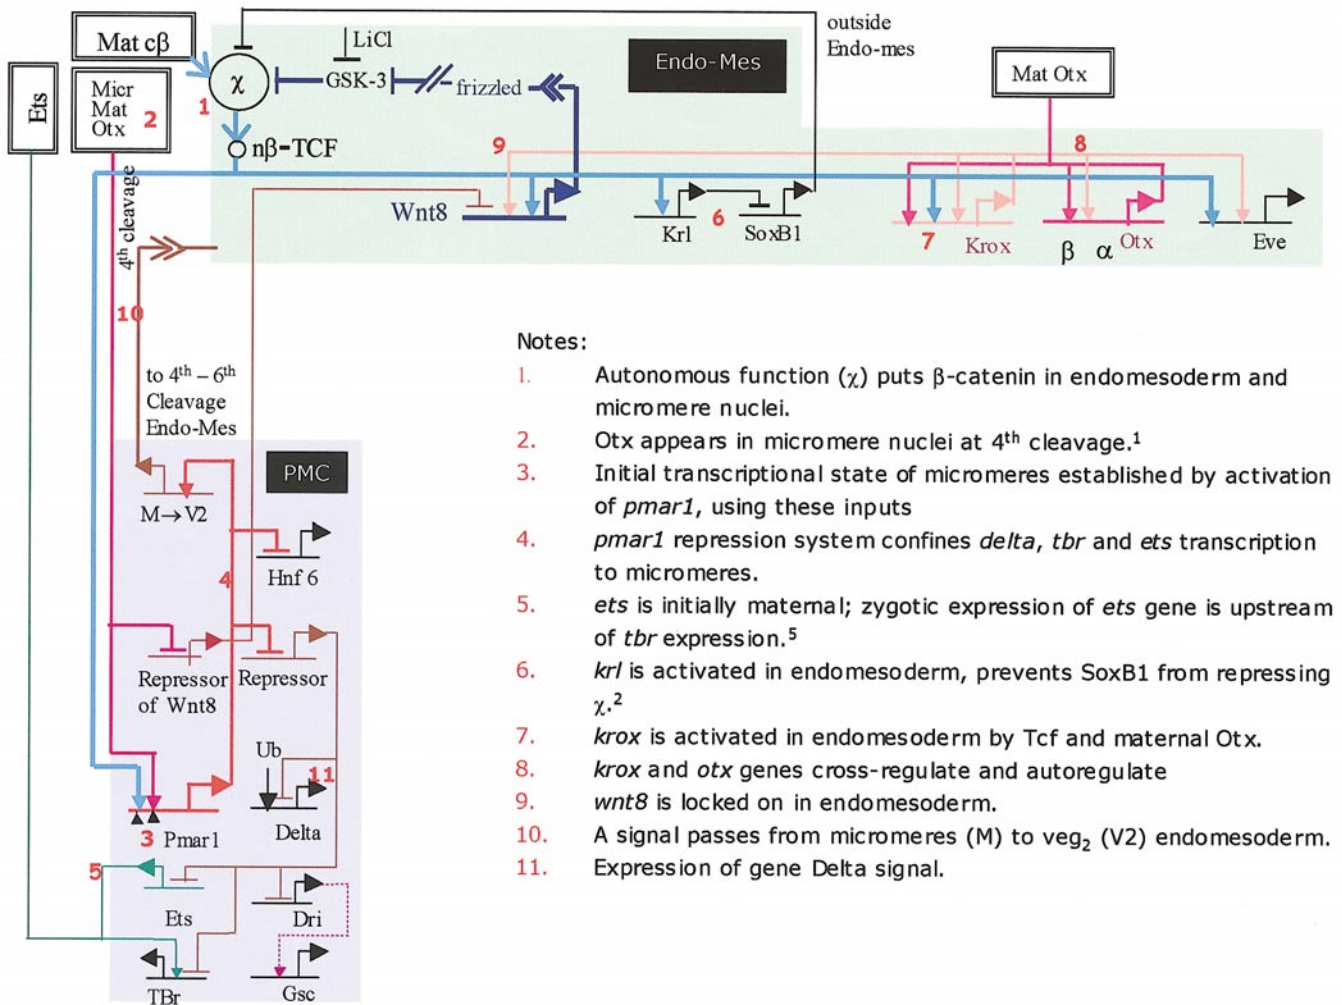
Mat cβ

Ets

Micr Mat Otx 2

1

$\chi$

LiCl

GSK-3

frizzled

outside Endo-mes

Endo-Mes

Mat Otx

nβ-TCF

9

8

Wnt8

Krl

6

SoxB1

7

Krox

β α Otx

Eve

$4^{th}$ cleavage

10

to $4^{th}$ – $6^{th}$ Cleavage Endo-Mes

PMC

M→V2

4

Hnf 6

Repressor of Wnt8

Repressor

Ub

11

Delta

3 Pmar1

5

Ets

Dri

TBr

Gsc

Notes:

1. Autonomous function ($\chi$) puts β-catenin in endomesoderm and micromere nuclei.

2. Otx appears in micromere nuclei at $4^{th}$ cleavage.$^1$

3. Initial transcriptional state of micromeres established by activation of *pmar1*, using these inputs

4. *pmar1* repression system confines *delta*, *tbr* and *ets* transcription to micromeres.

5. *ets* is initially maternal; zygotic expression of *ets* gene is upstream of *tbr* expression.$^5$

6. *krl* is activated in endomesoderm, prevents SoxB1 from repressing $\chi$.$^2$

7. *krox* is activated in endomesoderm by Tcf and maternal Otx.

8. *krox* and *otx* genes cross-regulate and autoregulate

9. *wnt8* is locked on in endomesoderm.

10. A signal passes from micromeres (M) to veg$_2$ (V2) endomesoderm.

11. Expression of gene Delta signal.